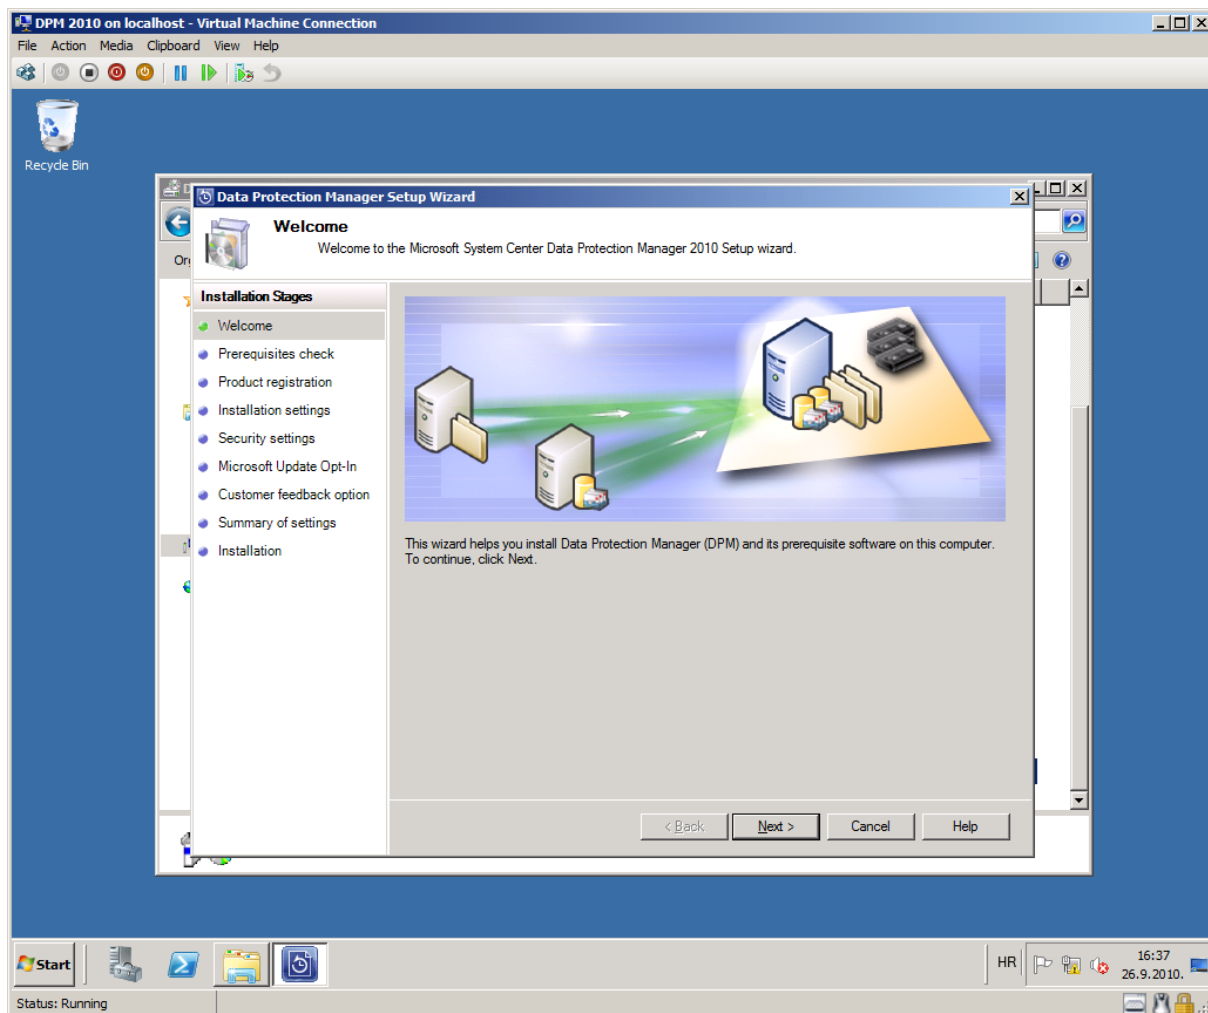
DPM 2010 on localhost - Virtual Machine Connection

File Action Media Clipboard View Help

Recycle Bin

Data Protection Manager Setup Wizard

Welcome

Welcome to the Microsoft System Center Data Protection Manager 2010 Setup wizard.

Installation Stages

Welcome

Prerequisites check

Product registration

Installation settings

Security settings

Microsoft Update Opt-In

Customer feedback option

Summary of settings

Installation

This wizard helps you install Data Protection Manager (DPM) and its prerequisite software on this computer. To continue, click Next.

< Back Next > Cancel Help

Start

HR

16:37
26.9.2010.

Status: Running